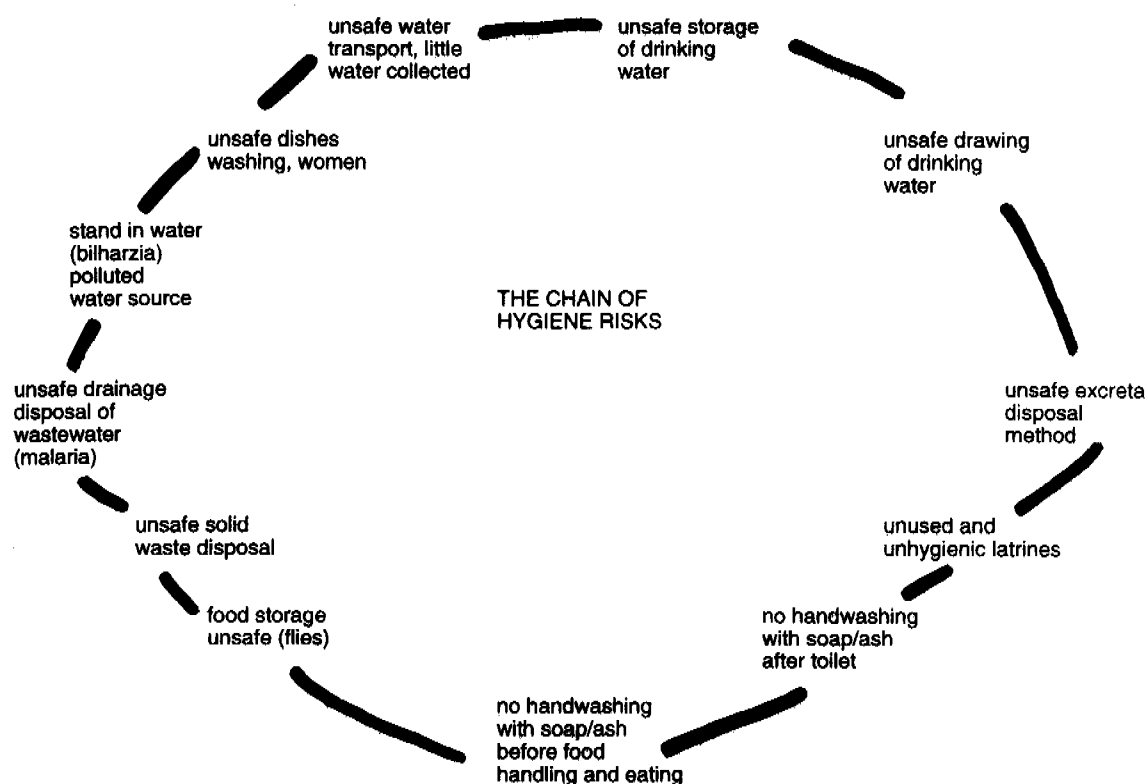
THE CHAIN OF HYGIENE RISKS

unsafe water transport, little water collected

unsafe storage of drinking water

unsafe drawing of drinking water

unsafe excreta disposal method

unused and unhygienic latrines

no handwashing with soap/ash after toilet

no handwashing with soap/ash before food handling and eating

food storage unsafe (flies)

unsafe solid waste disposal

unsafe drainage disposal of wastewater (malaria)

stand in water (bilharzia) polluted water source

unsafe dishes washing, women